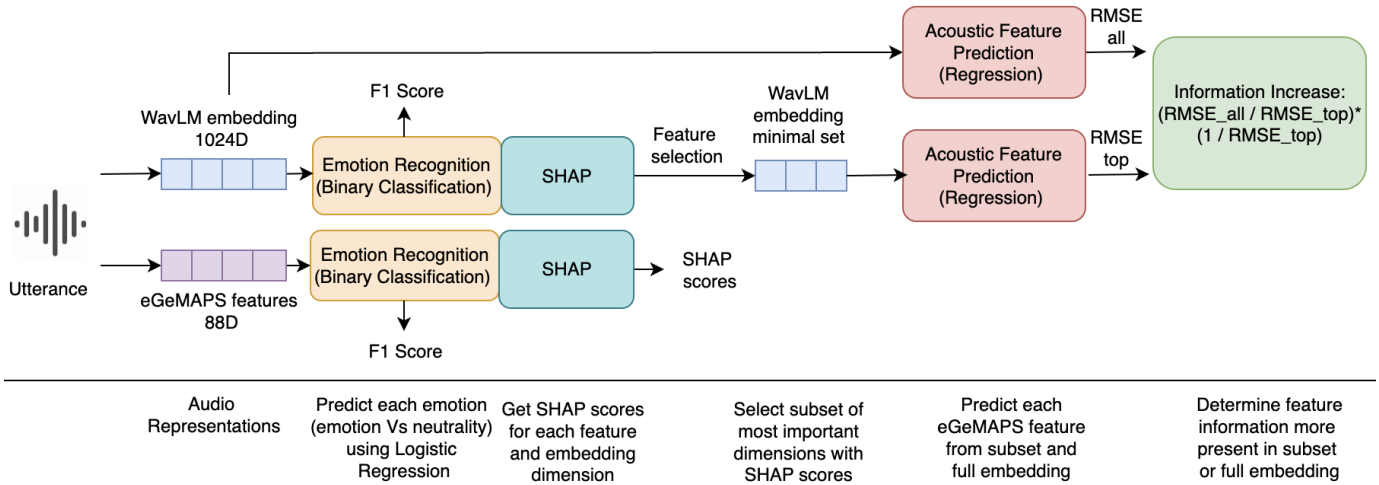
Utterance

WavLM embedding 1024D

F1 Score

Emotion Recognition (Binary Classification)

SHAP

Feature selection

WavLM embedding minimal set

Acoustic Feature Prediction (Regression)

RMSE all

Acoustic Feature Prediction (Regression)

RMSE top

Information Increase: (RMSE_all / RMSE_top)* (1 / RMSE_top)

eGeMAPS features 88D

Emotion Recognition (Binary Classification)

SHAP

SHAP scores

F1 Score

Audio Representations

Predict each emotion (emotion Vs neutrality) using Logistic Regression

Get SHAP scores for each feature and embedding dimension

Select subset of most important dimensions with SHAP scores

Predict each eGeMAPS feature from subset and full embedding

Determine feature information more present in subset or full embedding